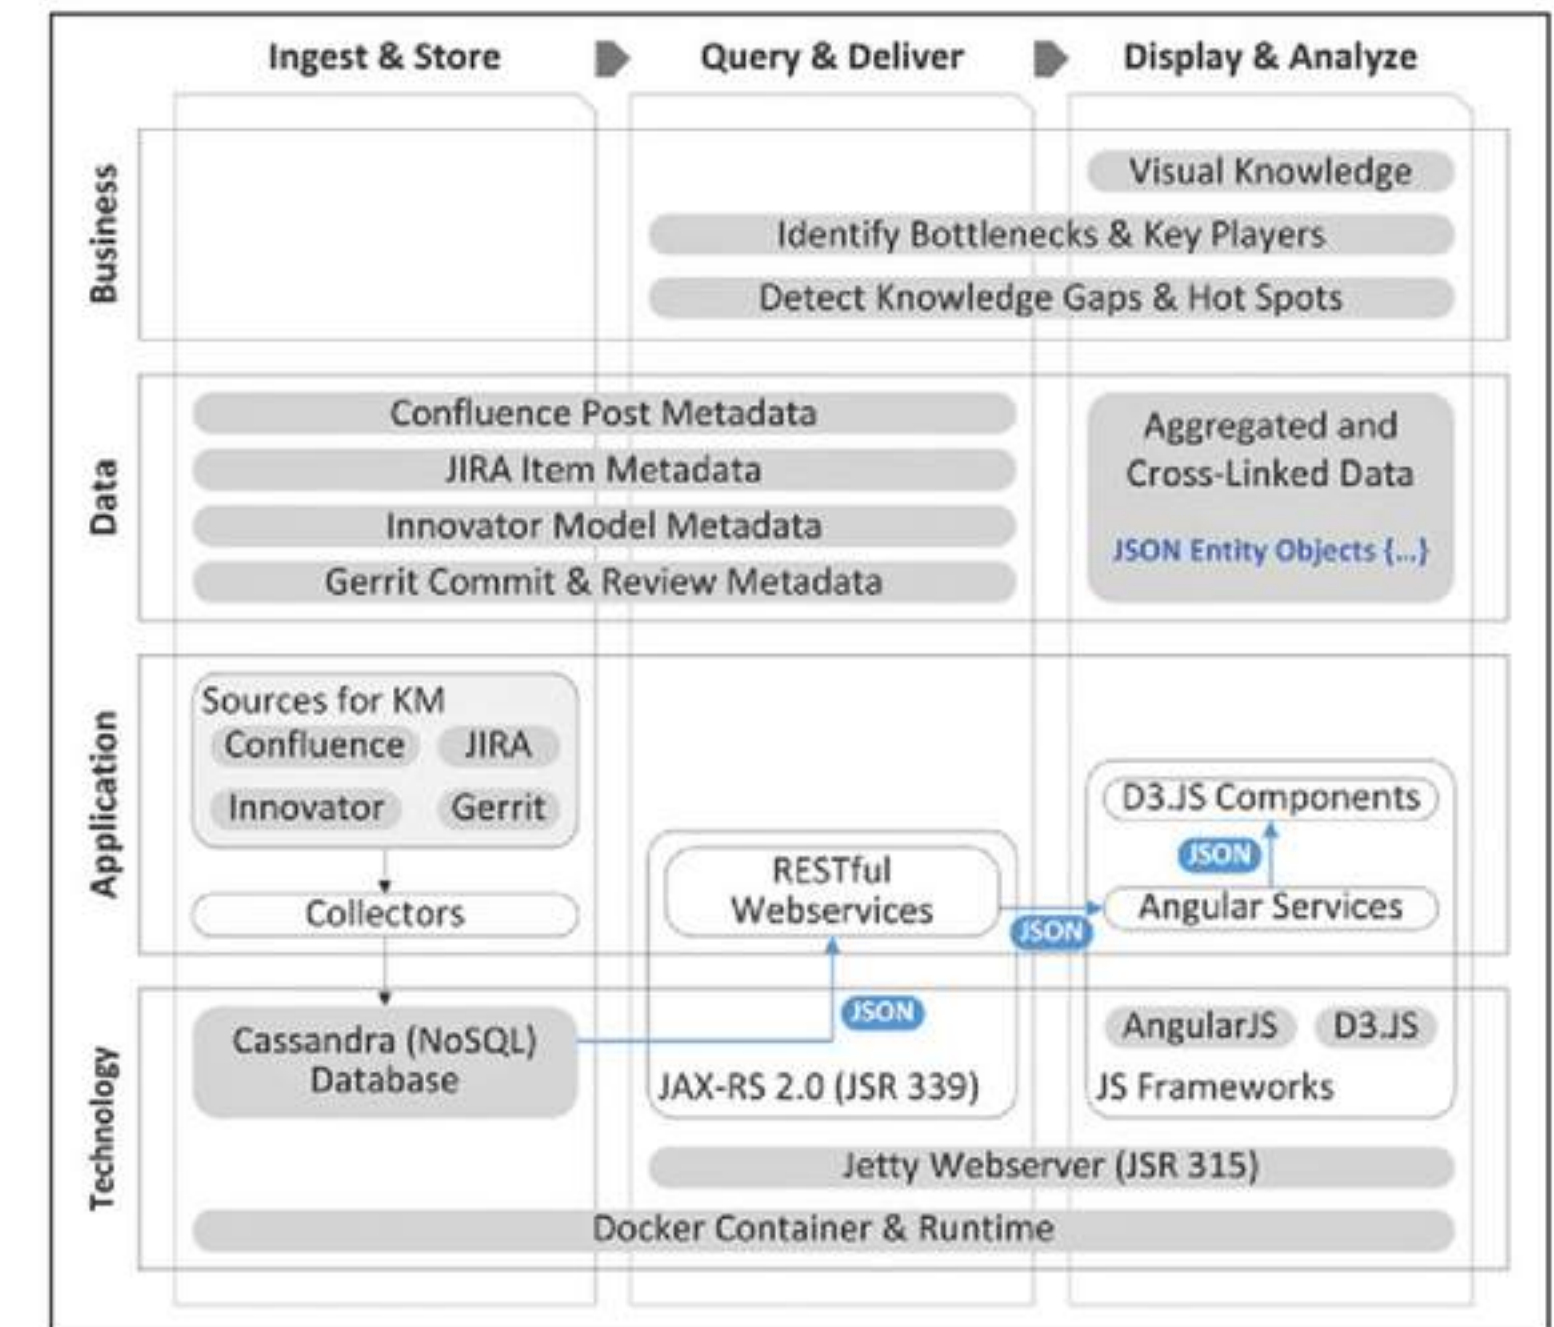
Ingest & Store
Query & Deliver
Display & Analyze

Business
Visual Knowledge
Identify Bottlenecks & Key Players
Detect Knowledge Gaps & Hot Spots

Data
Confluence Post Metadata
JIRA Item Metadata
Innovator Model Metadata
Gerrit Commit & Review Metadata
Aggregated and Cross-Linked Data
JSON Entity Objects {...}

Application
Sources for KM
Confluence
JIRA
Innovator
Gerrit
Collectors
RESTful Webservices
JSON
D3.JS Components
JSON
Angular Services

Technology
Cassandra (NoSQL) Database
JSON
JAX-RS 2.0 (JSR 339)
AngularJS
D3.JS
JS Frameworks
Jetty Webserver (JSR 315)
Docker Container & Runtime